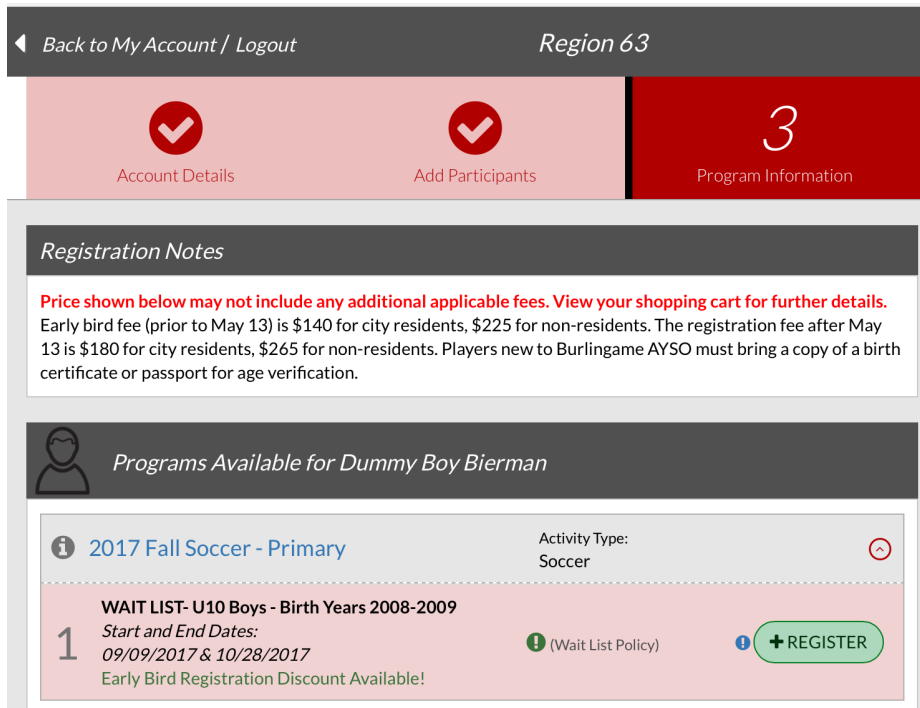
Back to My Account / Logout

Region 63

Account Details

Add Participants

3

Program Information

Registration Notes

Price shown below may not include any additional applicable fees. View your shopping cart for further details. Early bird fee (prior to May 13) is \$140 for city residents, \$225 for non-residents. The registration fee after May 13 is \$180 for city residents, \$265 for non-residents. Players new to Burlingame AYSO must bring a copy of a birth certificate or passport for age verification.

Programs Available for Dummy Boy Bierman

2017 Fall Soccer - Primary

Activity Type:
Soccer

1

WAIT LIST- U10 Boys - Birth Years 2008-2009
Start and End Dates:
09/09/2017 & 10/28/2017
Early Bird Registration Discount Available!

(Wait List Policy)

+ REGISTER